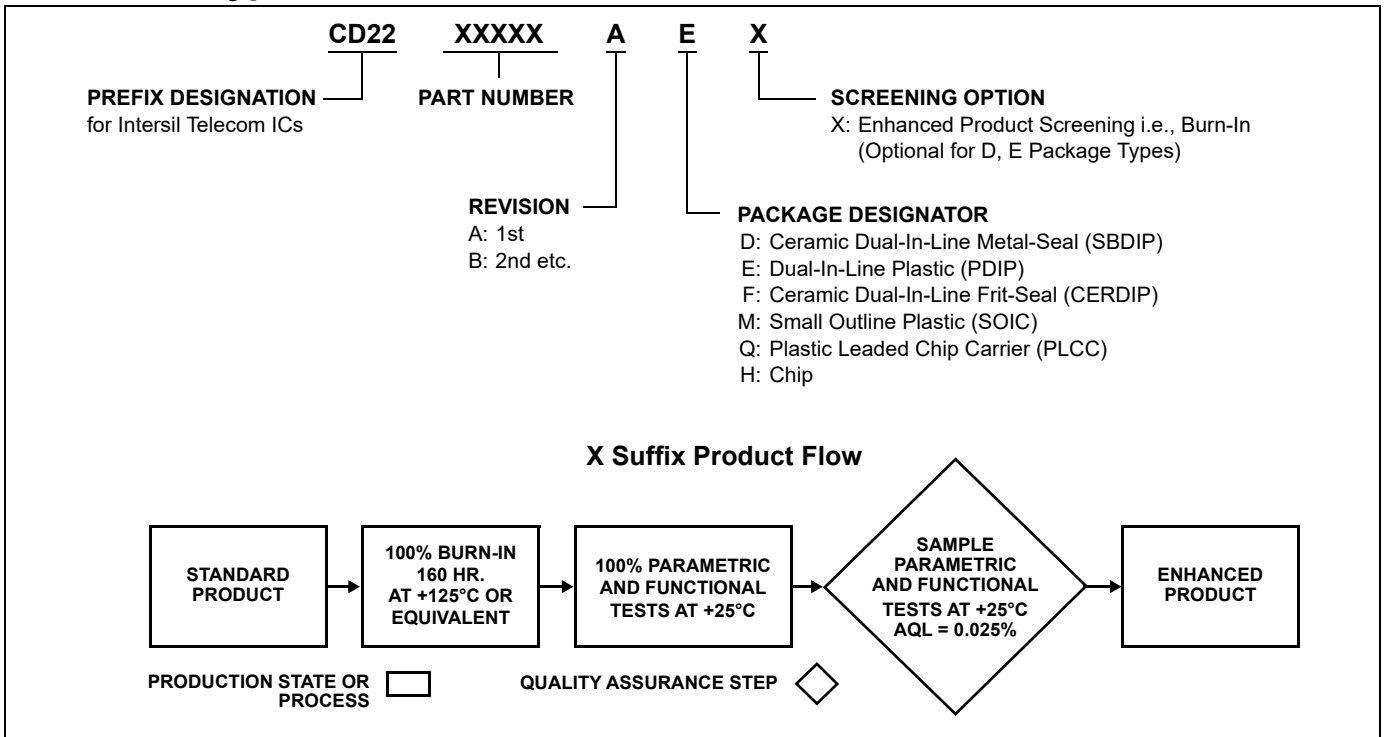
CD22 XXXXX A E X

PREFIX DESIGNATION
for Intersil Telecom ICs

PART NUMBER

SCREENING OPTION
X: Enhanced Product Screening i.e., Burn-In (Optional for D, E Package Types)

REVISION
A: 1st
B: 2nd etc.

PACKAGE DESIGNATOR
D: Ceramic Dual-In-Line Metal-Seal (SBDIP)
E: Dual-In-Line Plastic (PDIP)
F: Ceramic Dual-In-Line Frit-Seal (CERDIP)
M: Small Outline Plastic (SOIC)
Q: Plastic Leaded Chip Carrier (PLCC)
H: Chip

X Suffix Product Flow

STANDARD PRODUCT

100% BURN-IN 160 HR. AT +125°C OR EQUIVALENT

100% PARAMETRIC AND FUNCTIONAL TESTS AT +25°C

SAMPLE PARAMETRIC AND FUNCTIONAL TESTS AT +25°C AQL = 0.025%

ENHANCED PRODUCT

PRODUCTION STATE OR PROCESS

QUALITY ASSURANCE STEP